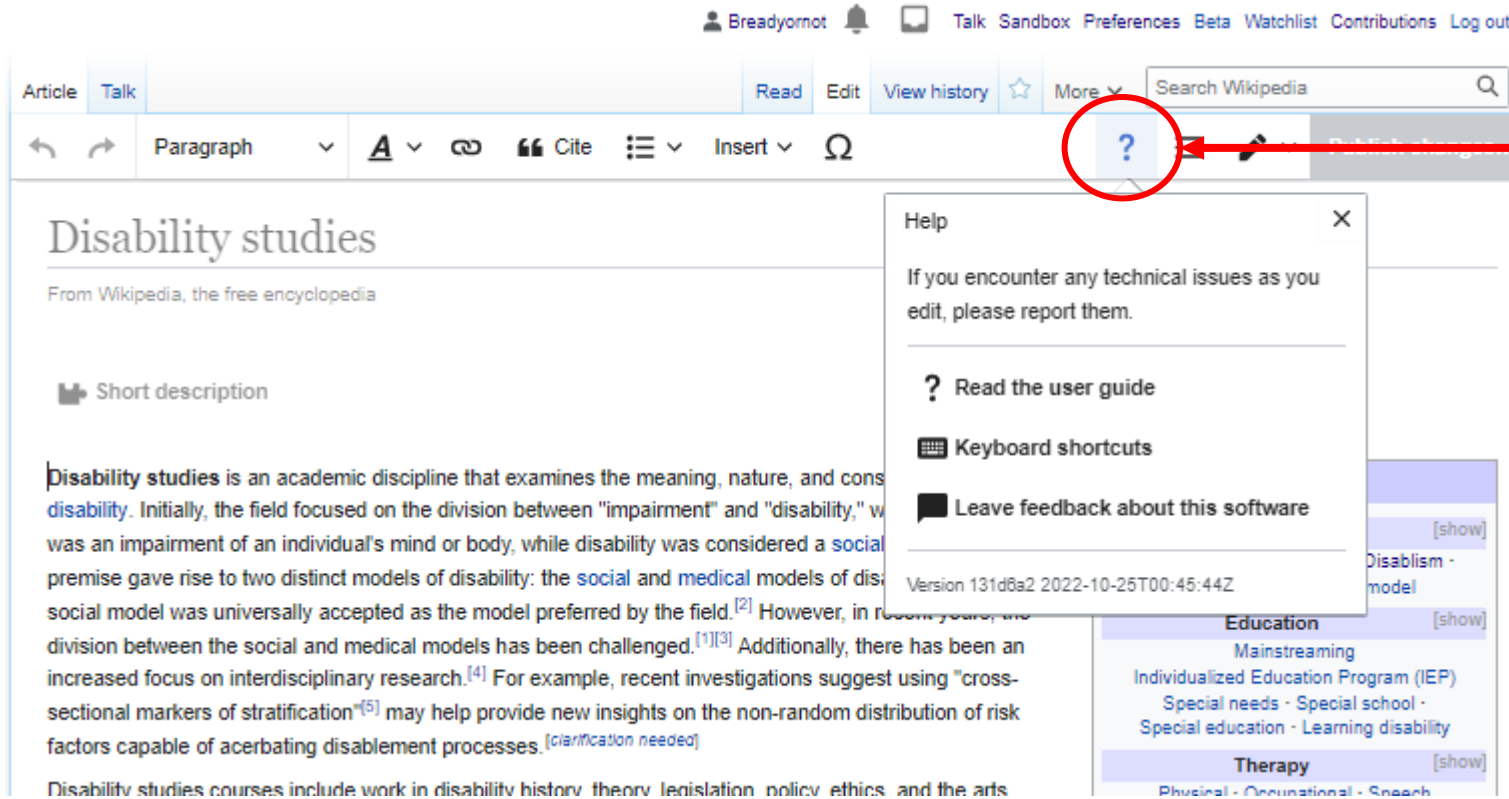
Breadyornot Talk Sandbox Preferences Beta Watchlist Contributions Log out

Article Talk Read Edit View history More Search Wikipedia

Paragraph Cite Insert Ω ? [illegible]

Disability studies

From Wikipedia, the free encyclopedia

Short description

Help

If you encounter any technical issues as you edit, please report them.

? Read the user guide

Keyboard shortcuts

Leave feedback about this software

Version 131d6a2 2022-10-25T00:45:44Z

Disability studies is an academic discipline that examines the meaning, nature, and cons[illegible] disability. Initially, the field focused on the division between "impairment" and "disability," w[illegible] was an impairment of an individual's mind or body, while disability was considered a social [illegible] premise gave rise to two distinct models of disability: the social and medical models of disa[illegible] social model was universally accepted as the model preferred by the field.[2] However, in r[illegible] division between the social and medical models has been challenged.[1][3] Additionally, there has been an increased focus on interdisciplinary research.[4] For example, recent investigations suggest using "cross-sectional markers of stratification"[5] may help provide new insights on the non-random distribution of risk factors capable of acerbating disablement processes.[clarification needed]

Disability studies courses include work in disability history, theory, legislation, policy, ethics, and the arts

[show]
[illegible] Disablism · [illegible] model
Education [show]
Mainstreaming
Individualized Education Program (IEP)
Special needs · Special school ·
Special education · Learning disability
Therapy [show]
Physical · Occupational · Speech